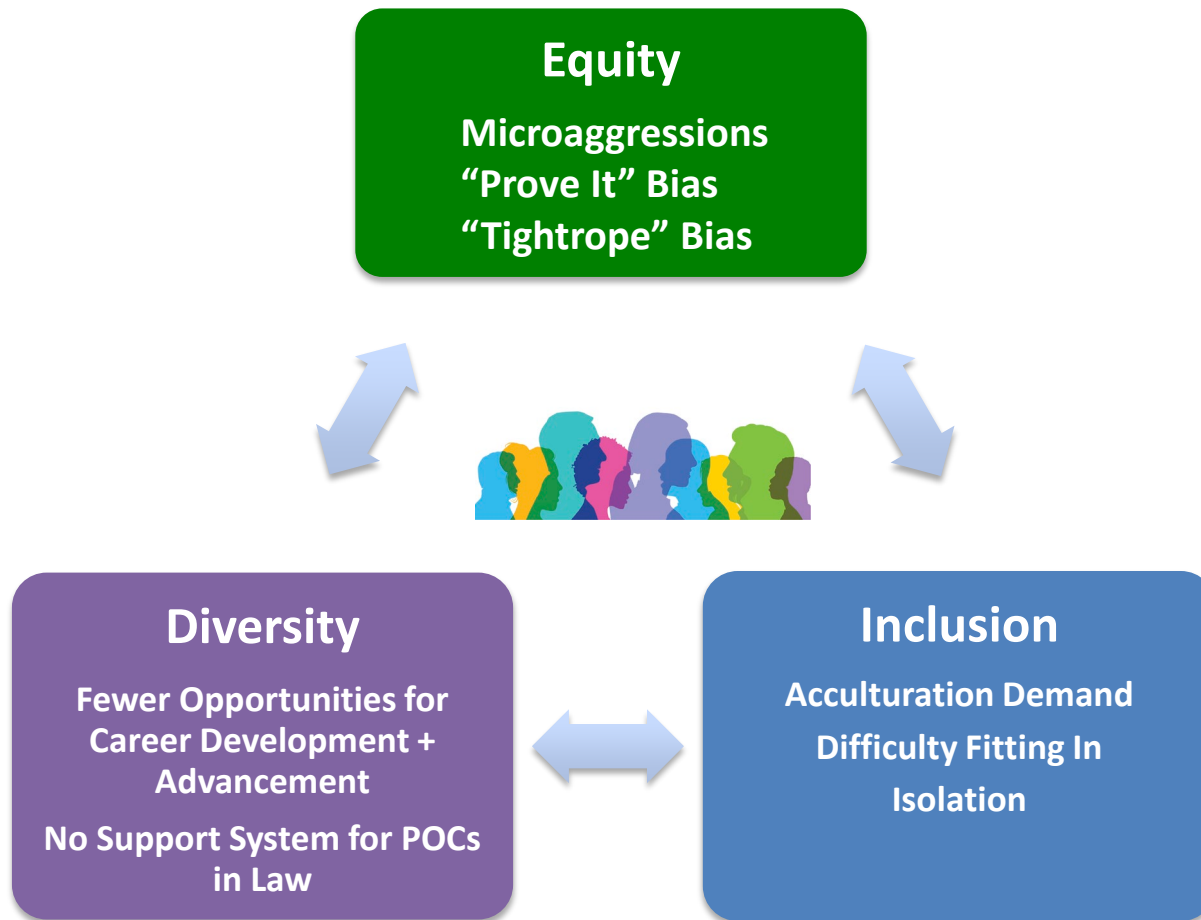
Equity

Microaggressions
“Prove It” Bias
“Tightrope” Bias

Diversity

Fewer Opportunities for Career Development + Advancement

No Support System for POCs in Law

Inclusion

Acculturation Demand
Difficulty Fitting In
Isolation